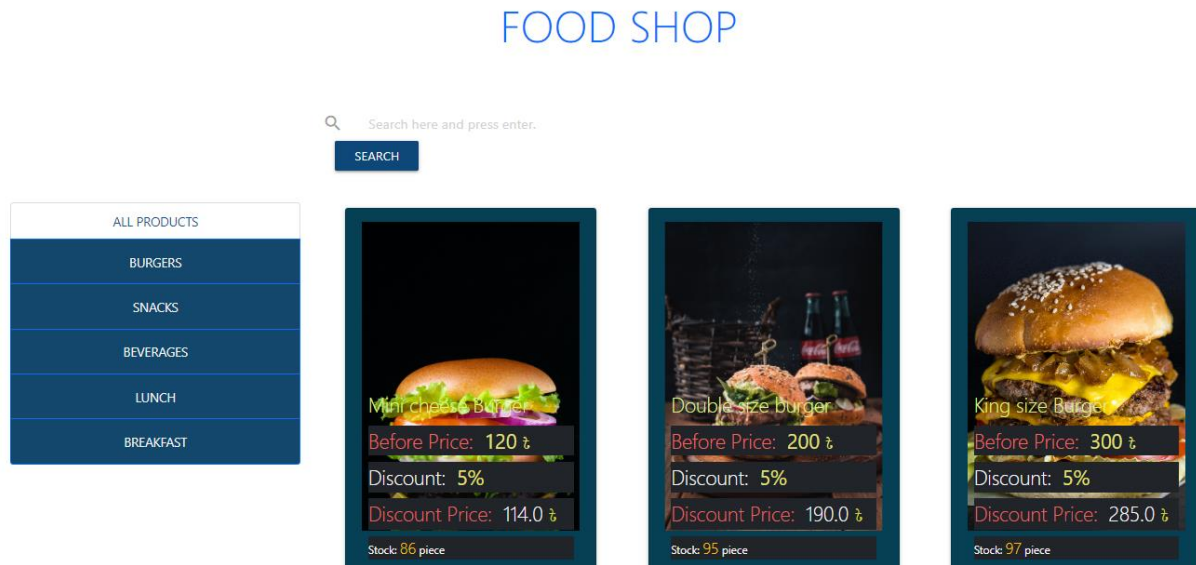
FOOD SHOP

Search here and press enter.

SEARCH

ALL PRODUCTS
BURGERS
SNACKS
BEVERAGES
LUNCH
BREAKFAST

Mini cheese Burger
Before Price: 120 ৳
Discount: 5%
Discount Price: 114.0 ৳
Stock: 86 piece

Double size burger
Before Price: 200 ৳
Discount: 5%
Discount Price: 190.0 ৳
Stock: 95 piece

King size Burger
Before Price: 300 ৳
Discount: 5%
Discount Price: 285.0 ৳
Stock: 97 piece